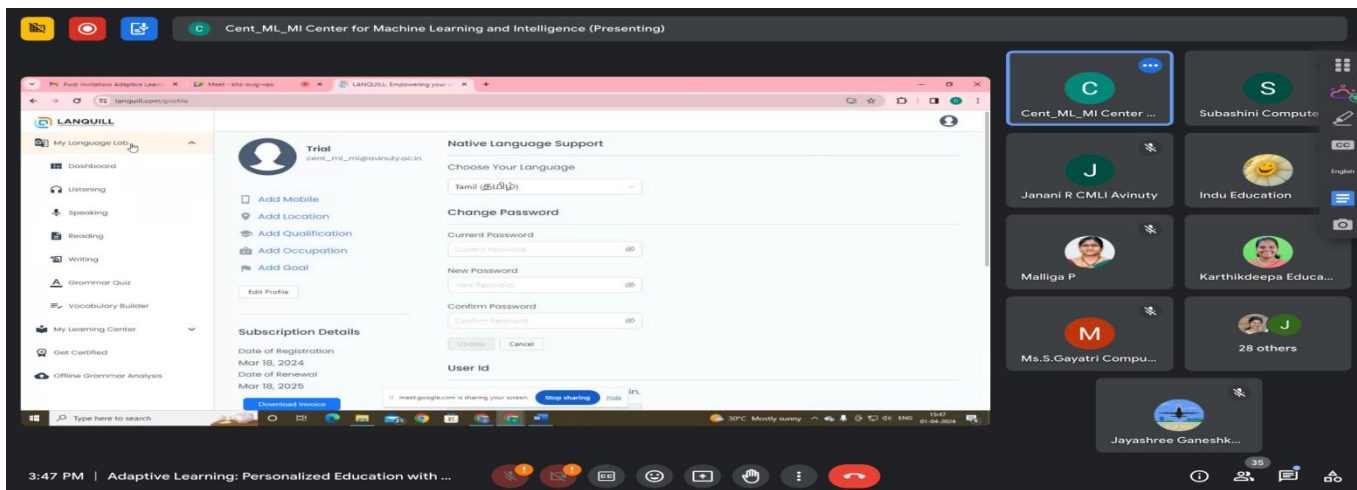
C Cent_ML_MI Center for Machine Learning and Intelligence (Presenting)

Fwd: Invitation: Adaptive Learn × Meet - xhz-ovjg-vao × LANQUILL: Empowering your × +

lanquill.com/profile

LANQUILL

My Language Lab
Dashboard
Listening
Speaking
Reading
Writing
Grammar Quiz
Vocabulary Builder
My Learning Center
Get Certified
Offline Grammar Analysis

Trial
cent_ml_mi@avinuty.ac.in

Add Mobile
Add Location
Add Qualification
Add Occupation
Add Goal
Edit Profile

Subscription Details
Date of Registration
Mar 18, 2024
Date of Renewal
Mar 18, 2025
Download Invoice

Native Language Support
Choose Your Language
Tamil (தமிழ்)

Change Password
Current Password
Current Password
New Password
New Password
Confirm Password
Confirm Password
Update Cancel

User Id
in.

meet.google.com is sharing your screen. Stop sharing Hide

Type here to search
30°C Mostly sunny ENG 15:47 01-04-2024

C
Cent_ML_MI Center ...
S
Subashini Compute
J
Janani R CMLI Avinuty
Indu Education
Malliga P
Karthikdeepa Educa...
M
Ms.S.Gayatri Compu...
J
28 others
Jayashree Ganeshk...

CC
English

3:47 PM | Adaptive Learning: Personalized Education with ...
35